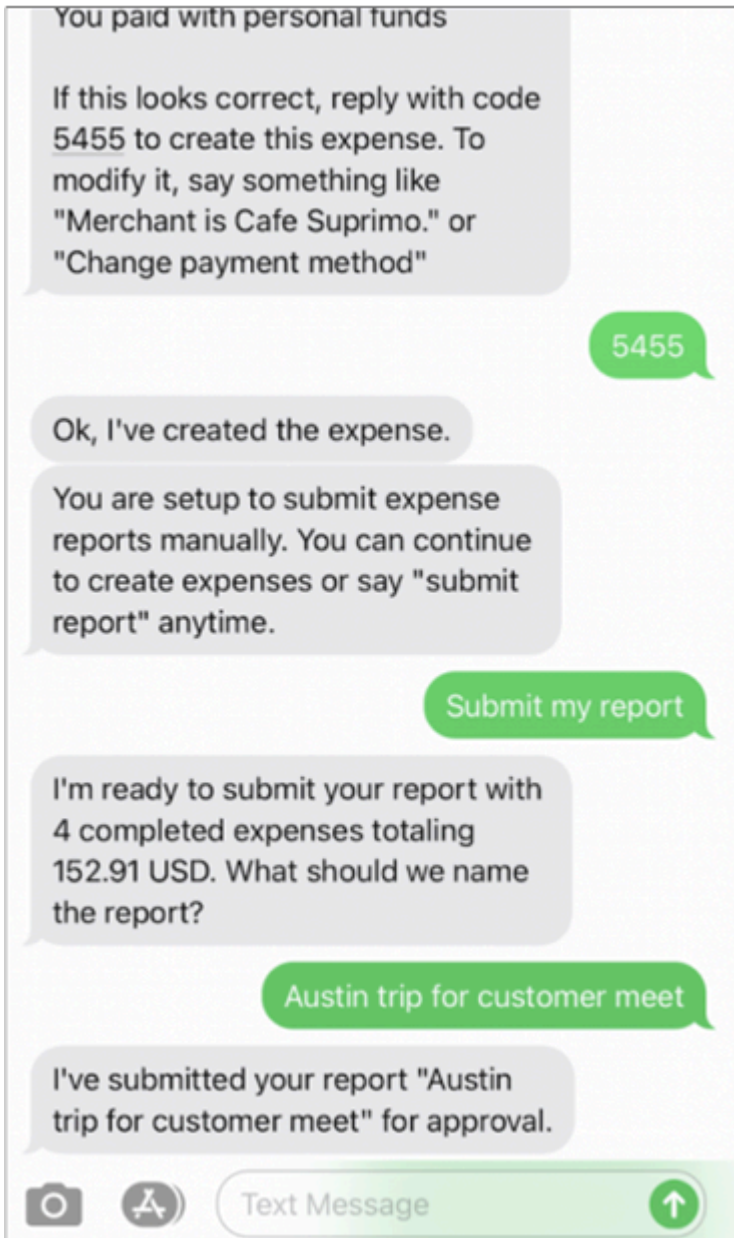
You paid with personal funds

If this looks correct, reply with code 5455 to create this expense. To modify it, say something like "Merchant is Cafe Suprimo." or "Change payment method"

5455

Ok, I've created the expense.

You are setup to submit expense reports manually. You can continue to create expenses or say "submit report" anytime.

Submit my report

I'm ready to submit your report with 4 completed expenses totaling 152.91 USD. What should we name the report?

Austin trip for customer meet

I've submitted your report "Austin trip for customer meet" for approval.

Text Message